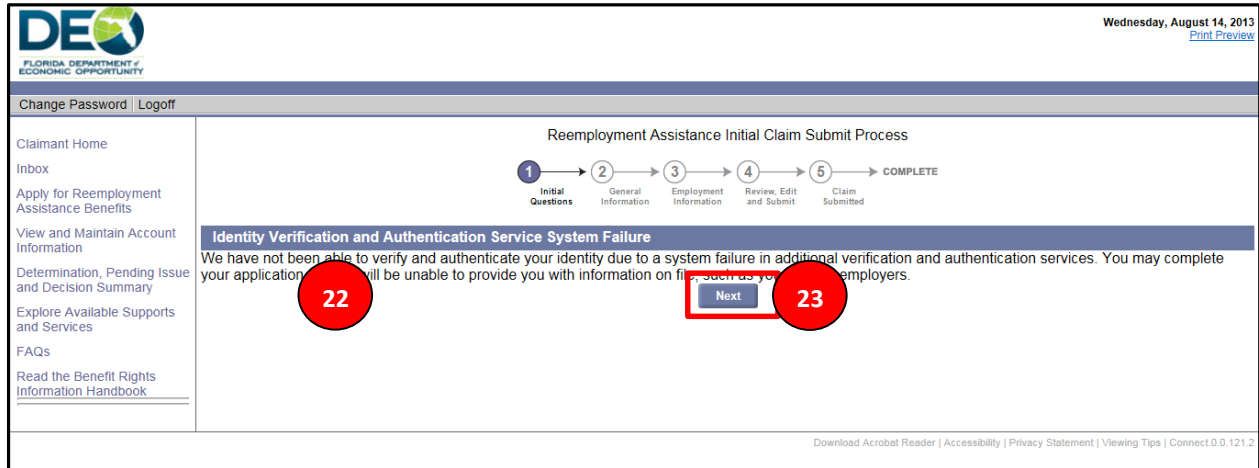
DEO
FLORIDA DEPARTMENT of ECONOMIC OPPORTUNITY

Wednesday, August 14, 2013
Print Preview

Change Password | Logoff

Claimant Home
Inbox
Apply for Reemployment Assistance Benefits
View and Maintain Account Information
Determination, Pending Issue and Decision Summary
Explore Available Supports and Services
FAQs
Read the Benefit Rights Information Handbook

Reemployment Assistance Initial Claim Submit Process

1 Initial Questions
2 General Information
3 Employment Information
4 Review, Edit and Submit
5 Claim Submitted
COMPLETE

Identity Verification and Authentication Service System Failure

We have not been able to verify and authenticate your identity due to a system failure in additional verification and authentication services. You may complete your application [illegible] will be unable to provide you with information on file, such as you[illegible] employers.

22

Next

23

Download Acrobat Reader | Accessibility | Privacy Statement | Viewing Tips | Connect.0.0.121.2